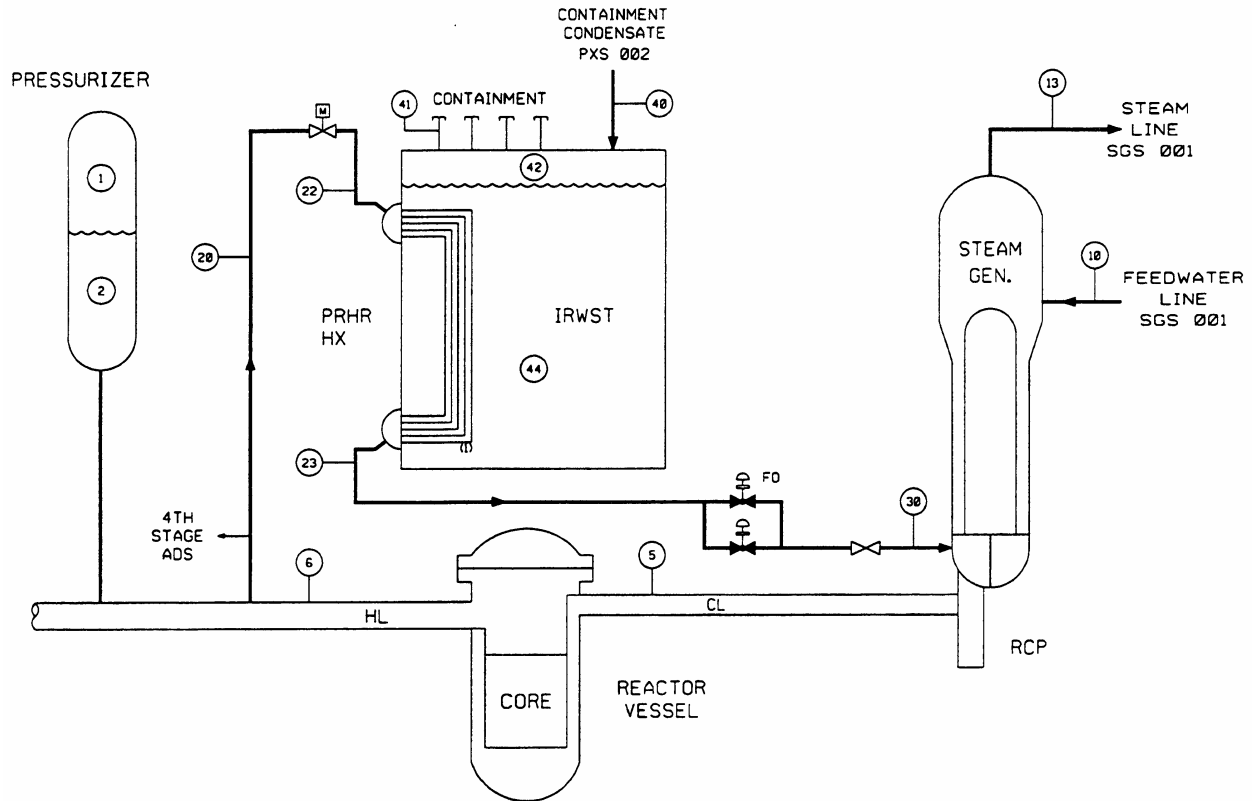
CONTAINMENT CONDENSATE PXS 002

PRESSURIZER

M

41

CONTAINMENT

40

13

STEAM LINE SGS 001

1

42

22

2

20

STEAM GEN.

10

FEEDWATER LINE SGS 001

PRHR HX

IRWST

44

23

FO

4TH STAGE ADS

30

6

5

HL

CL

RCP

CORE

REACTOR VESSEL